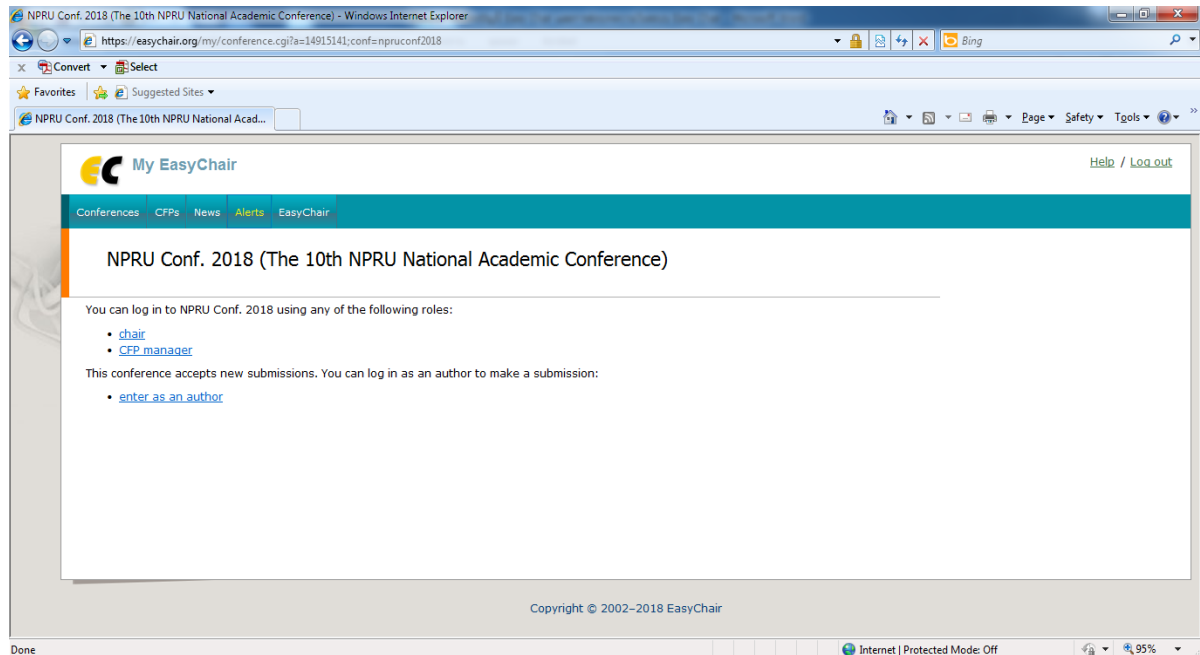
NPRU Conf. 2018 (The 10th NPRU National Academic Conference) - Windows Internet Explorer

https://easychair.org/my/conference.cgi?a=14915141;conf=npruconf2018

Bing

Convert Select

Favorites Suggested Sites

NPRU Conf. 2018 (The 10th NPRU National Acad...

Page Safety Tools

EC My EasyChair

Help / Log out

Conferences CFPs News Alerts EasyChair

NPRU Conf. 2018 (The 10th NPRU National Academic Conference)

You can log in to NPRU Conf. 2018 using any of the following roles:

- chair
- CFP manager

This conference accepts new submissions. You can log in as an author to make a submission:

- enter as an author

Copyright © 2002–2018 EasyChair

Done

Internet | Protected Mode: Off

95%